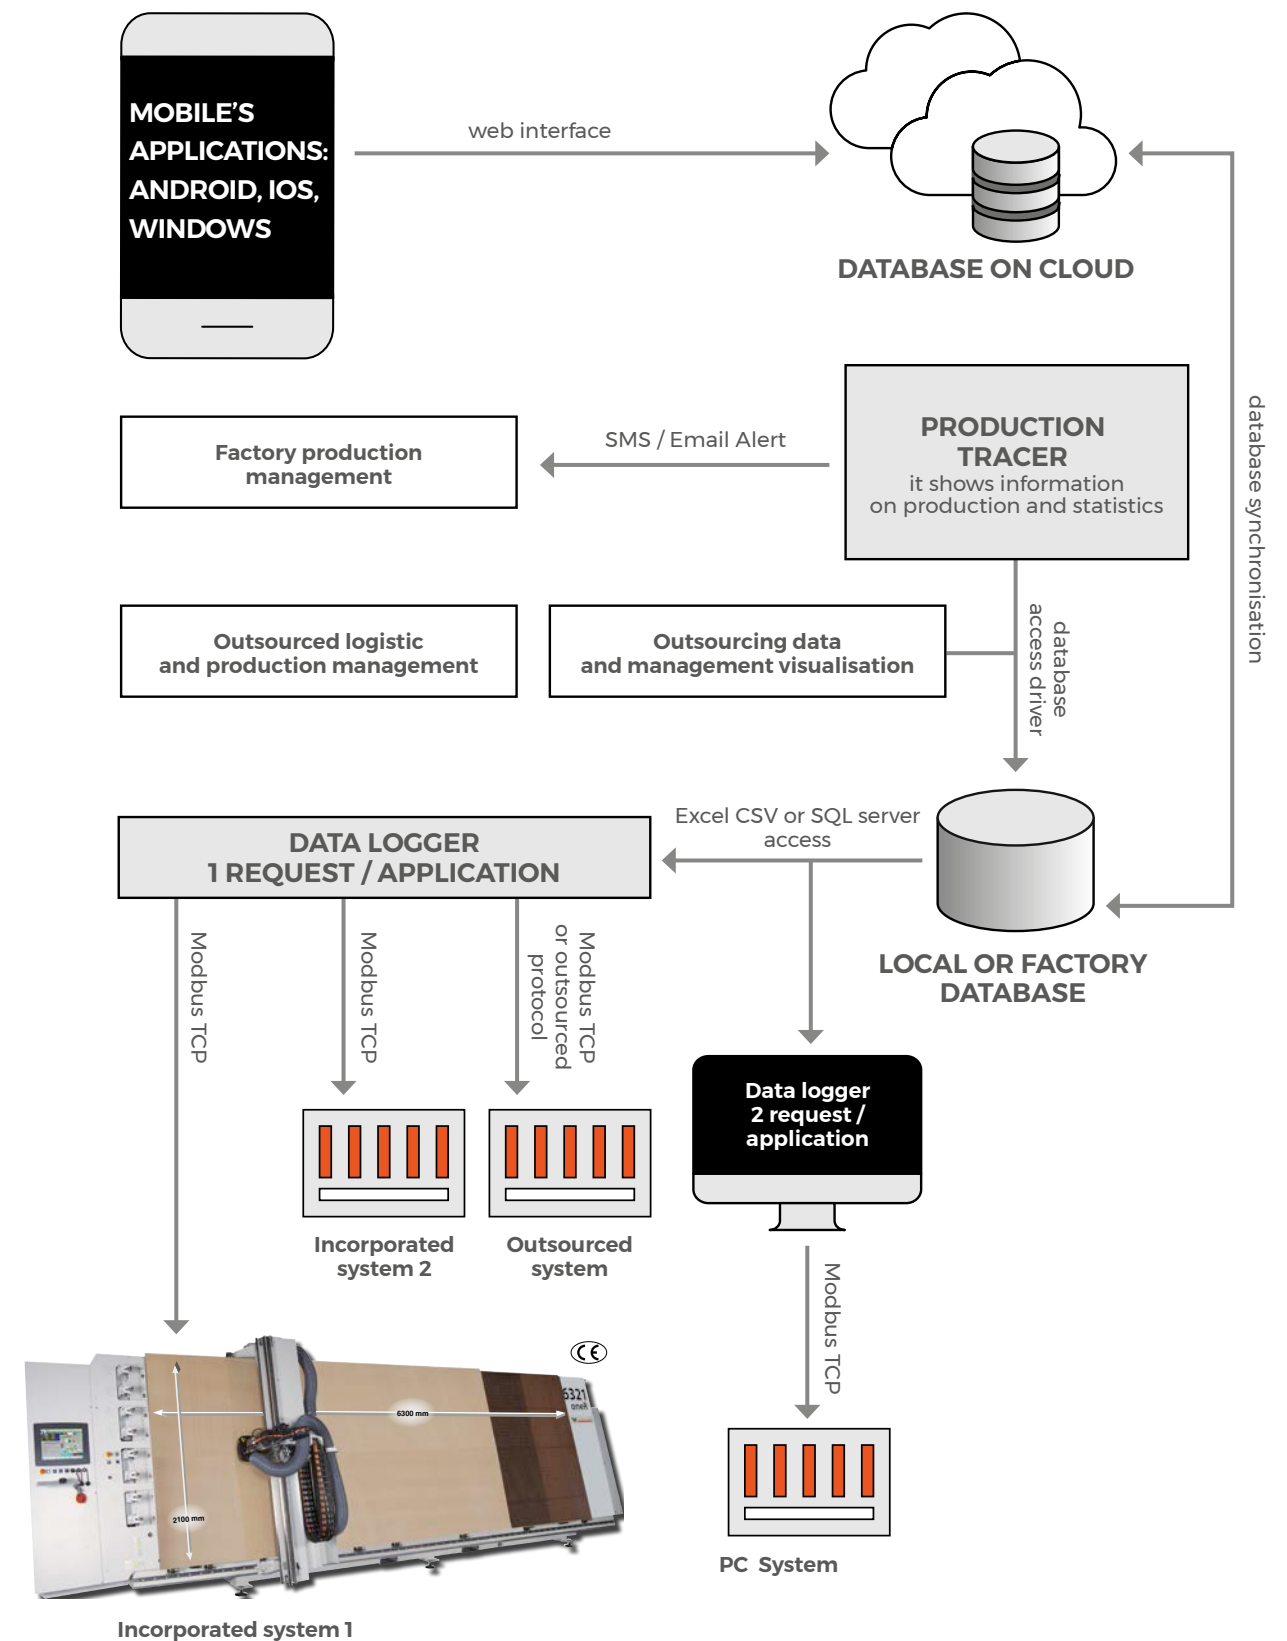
MOBILE'S APPLICATIONS: ANDROID, IOS, WINDOWS

web interface

DATABASE ON CLOUD

database synchronisation

Factory production management

SMS / Email Alert

PRODUCTION TRACER
it shows information on production and statistics

Outsourced logistic and production management

Outsourcing data and management visualisation

database access driver

DATA LOGGER
1 REQUEST / APPLICATION

Excel CSV or SQL server access

LOCAL OR FACTORY DATABASE

Modbus TCP

Modbus TCP

Modbus TCP or outsourced protocol

Data logger 2 request / application

Incorporated system 2

Outsourced system

Modbus TCP

6300 mm

2100 mm

5321

CE

PC System

Incorporated system 1